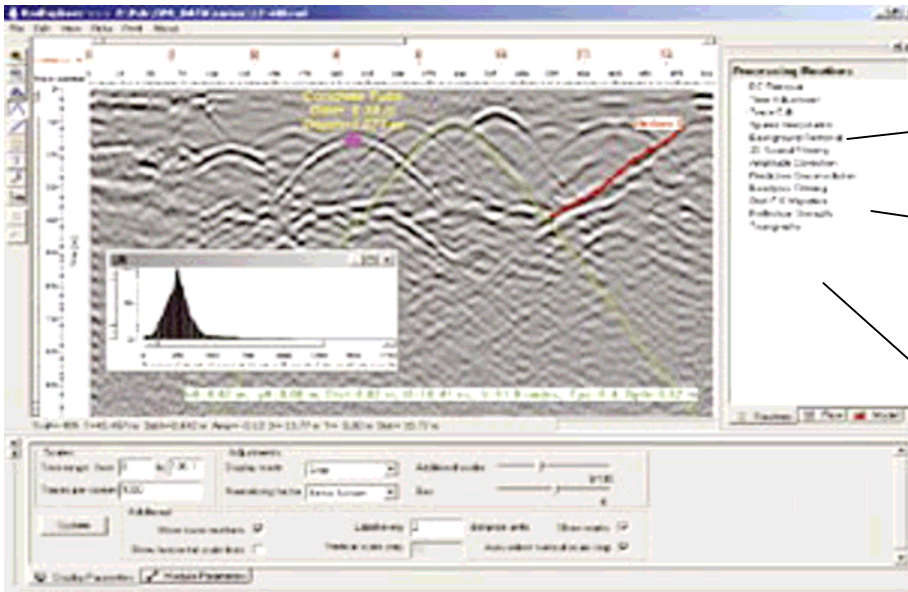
File Edit View Setup Proc About

Processing Routines
DC Removal
Time Adjustment
Trace Edit
Spatial Interpolation
Background Removal
2D Spatial Filtering
Amplitude Correction
Predictive Deconvolution
Bandpass Filtering
Stolt F-K Migration
Reflection Strength
Topography

Concrete Tube
Diam: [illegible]
Depth: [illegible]

Update
Show trace numbers
Show horizontal scale lines
Display Parameters
Analysis Parameters